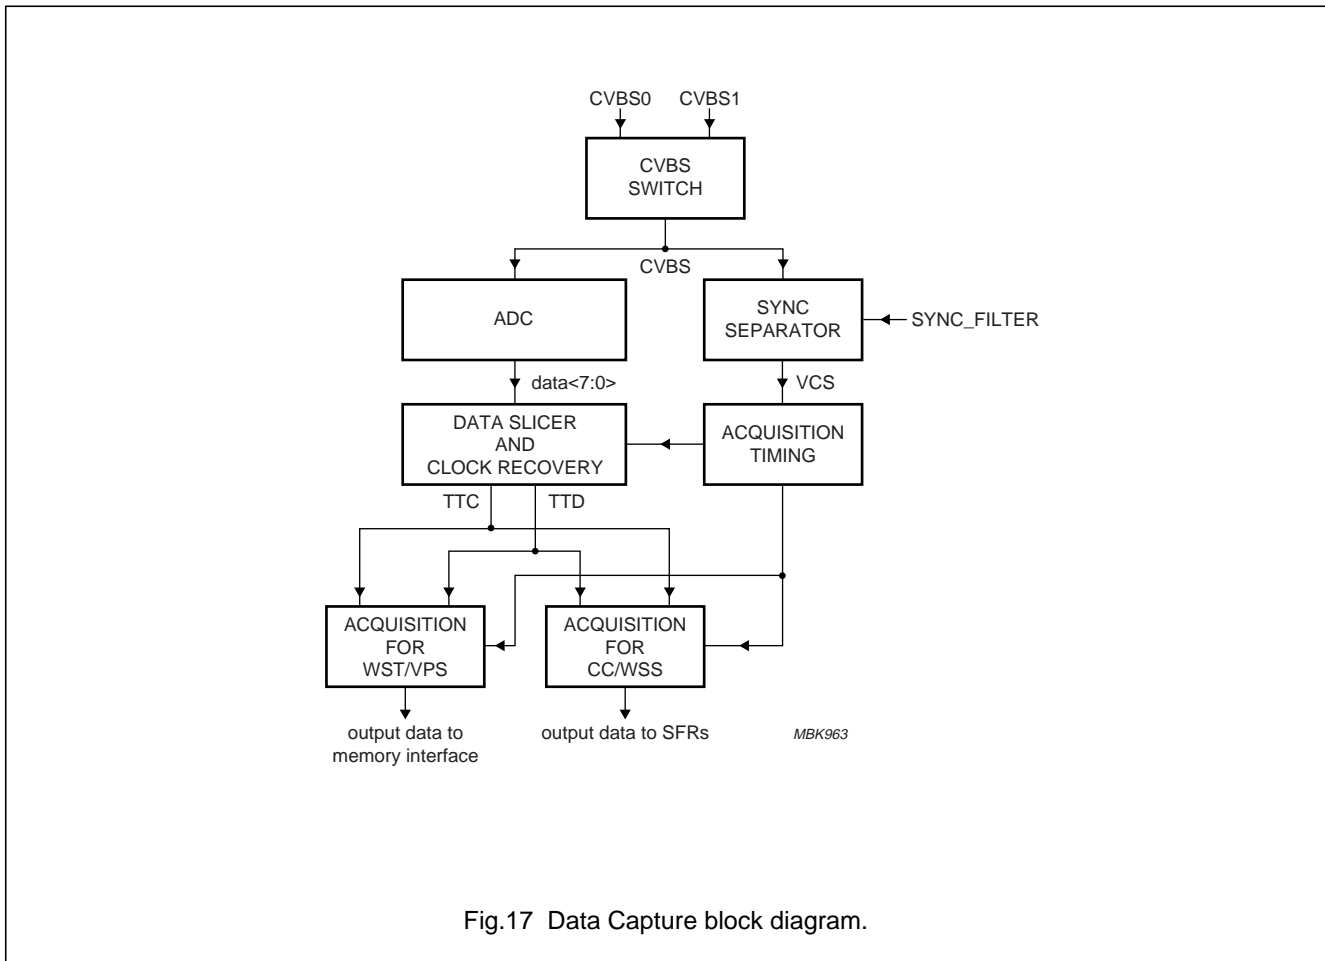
CVBS0 CVBS1

CVBS SWITCH

CVBS

ADC

SYNC SEPARATOR

SYNC_FILTER

data<7:0>

VCS

DATA SLICER AND CLOCK RECOVERY

ACQUISITION TIMING

TTC TTD

ACQUISITION FOR WST/VPS

ACQUISITION FOR CC/WSS

output data to memory interface

output data to SFRs

MBK963

Fig.17 Data Capture block diagram.